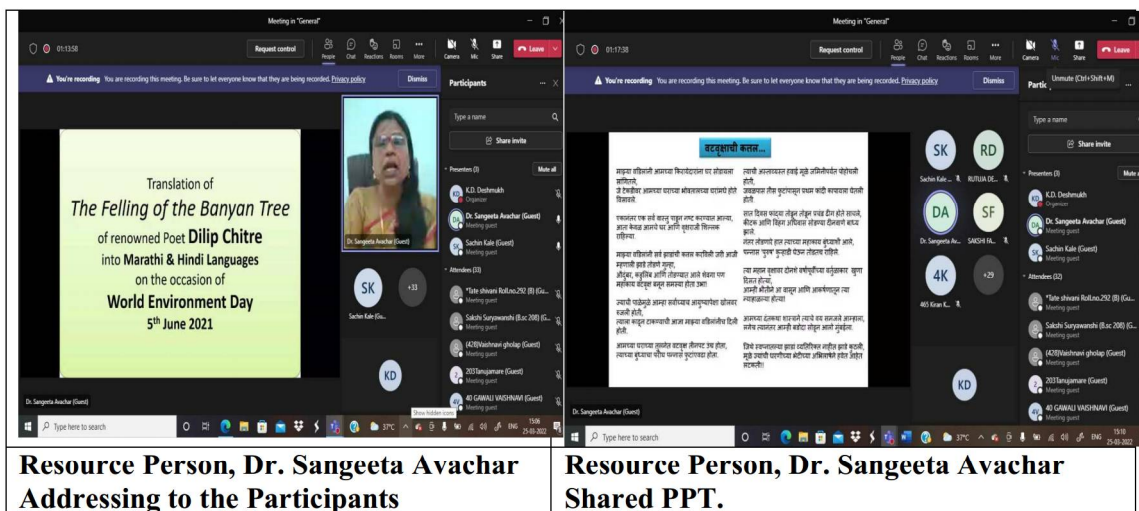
Meeting in "General"

01:13:58

Request control

People Chat Reactions Rooms More Camera Mic Share Leave

You're recording You are recording this meeting. Be sure to let everyone know that they are being recorded. Privacy policy Dismiss

Translation of

The Felling of the Banyan Tree

of renowned Poet Dilip Chitre

into Marathi & Hindi Languages

on the occasion of

World Environment Day

5th June 2021

Dr. Sangeeta Avachar (Guest)

SK +33

Sachin Kale (Gu...

KD

Dr. Sangeeta Avachar (Guest)

Participants

Type a name

Share invite

Presenters (3) Mute all

K.D. Deshmukh Organizer

Dr. Sangeeta Avachar (Guest) Meeting guest

Sachin Kale (Guest) Meeting guest

Attendees (33)

*Tate shivani Roll.no.292 (B) (Gu... Meeting guest

Sakshi Suryawanshi (B.sc 208) (G... Meeting guest

(428)Vaishnavi gholap (Guest) Meeting guest

203Tanujamare (Guest) Meeting guest

40 GAWALI VAISHNAVI (Guest) Meeting guest

Show hidden icons

Type here to search

37°C ENG 15:06 25-03-2022

Meeting in "General"

01:17:38

Request control

People Chat Reactions Rooms More Camera Mic Share Leave

You're recording You are recording this meeting. Be sure to let everyone know that they are being recorded. Privacy policy Dismiss

वटवृक्षाची कत्तल...

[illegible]

SK RD

Sachin Kale ... RUTUJA DE...

DA SF

Dr. Sangeeta Av... SAKSHI FA...

4K +29

465 Kiran K...

KD

Dr. Sangeeta Avachar (Guest)

Partic Unmute (Ctrl+Shift+M)

Type a name

Share invite

Presenters (3)

K.D. Deshmukh Organizer

Dr. Sangeeta Avachar (Guest) Meeting guest

Sachin Kale (Guest) Meeting guest

Attendees (32)

*Tate shivani Roll.no.292 (B) (Gu... Meeting guest

Sakshi Suryawanshi (B.sc 208) (G... Meeting guest

(428)Vaishnavi gholap (Guest) Meeting guest

203Tanujamare (Guest) Meeting guest

40 GAWALI VAISHNAVI (Guest) Meeting guest

Type here to search

37°C ENG 15:10 25-03-2022

Resource Person, Dr. Sangeeta Avachar Addressing to the Participants

Resource Person, Dr. Sangeeta Avachar Shared PPT.